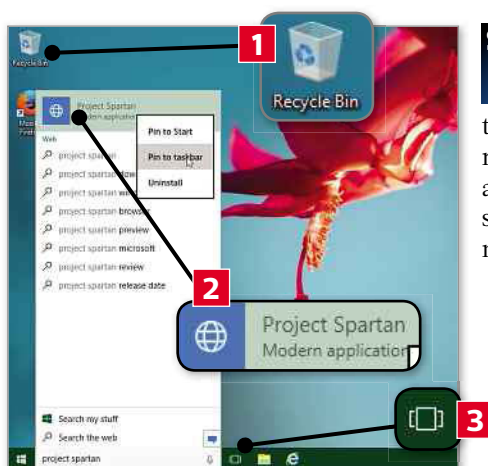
Recycle Bin

1

Recycle Bin

Project Spartan
Modern application

Pin to Start
Pin to taskbar
Uninstall

Web
project spartan
project spartan dow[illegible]
project spartan wi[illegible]
project spartan browse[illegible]
project spartan preview
project spartan microsoft
project spartan review
project spartan release date

2

Project Spartan
Modern application

Search my stuff
Search the web

project spartan

3

t
n
a
s
n